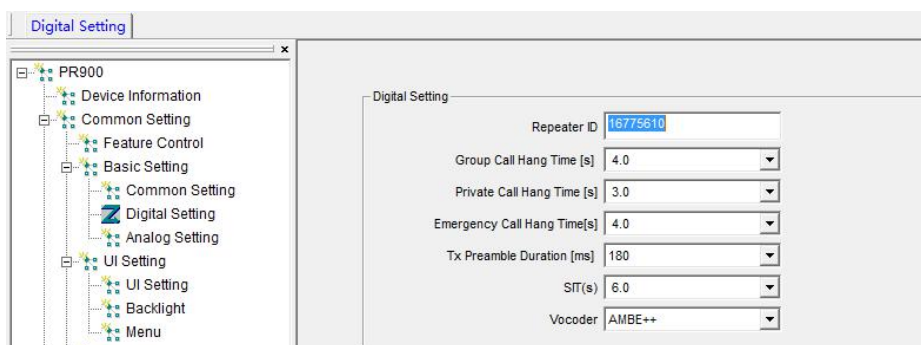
Digital Setting

×

PR900
Device Information
Common Setting
Feature Control
Basic Setting
Common Setting
Digital Setting
Analog Setting
UI Setting
UI Setting
Backlight
Menu

Digital Setting

Repeater ID 16775610
Group Call Hang Time [s] 4.0
Private Call Hang Time [s] 3.0
Emergency Call Hang Time[s] 4.0
Tx Preamble Duration [ms] 180
SfT(s) 6.0
Vocoder AMBE++